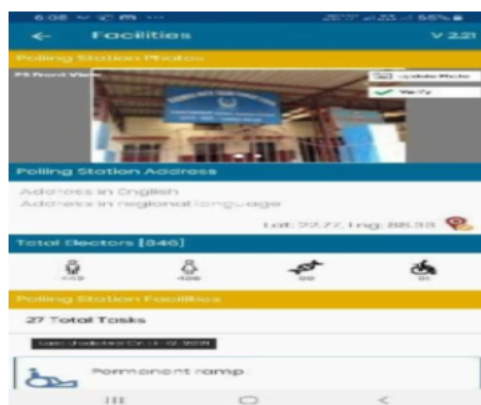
6:08 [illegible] 65%

←  Facilities  V 2.21

Polling Station Photos

PS Front View

Update Photo

Verify

Polling Station Address

Address in English

Address in regional language

Lat: 22.77, Lng: 88.38

Total Electors [846]

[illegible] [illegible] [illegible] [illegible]

Polling Station Facilities

27 Total Tasks

Last Updated On: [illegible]

Permanent ramp

III ◯ <